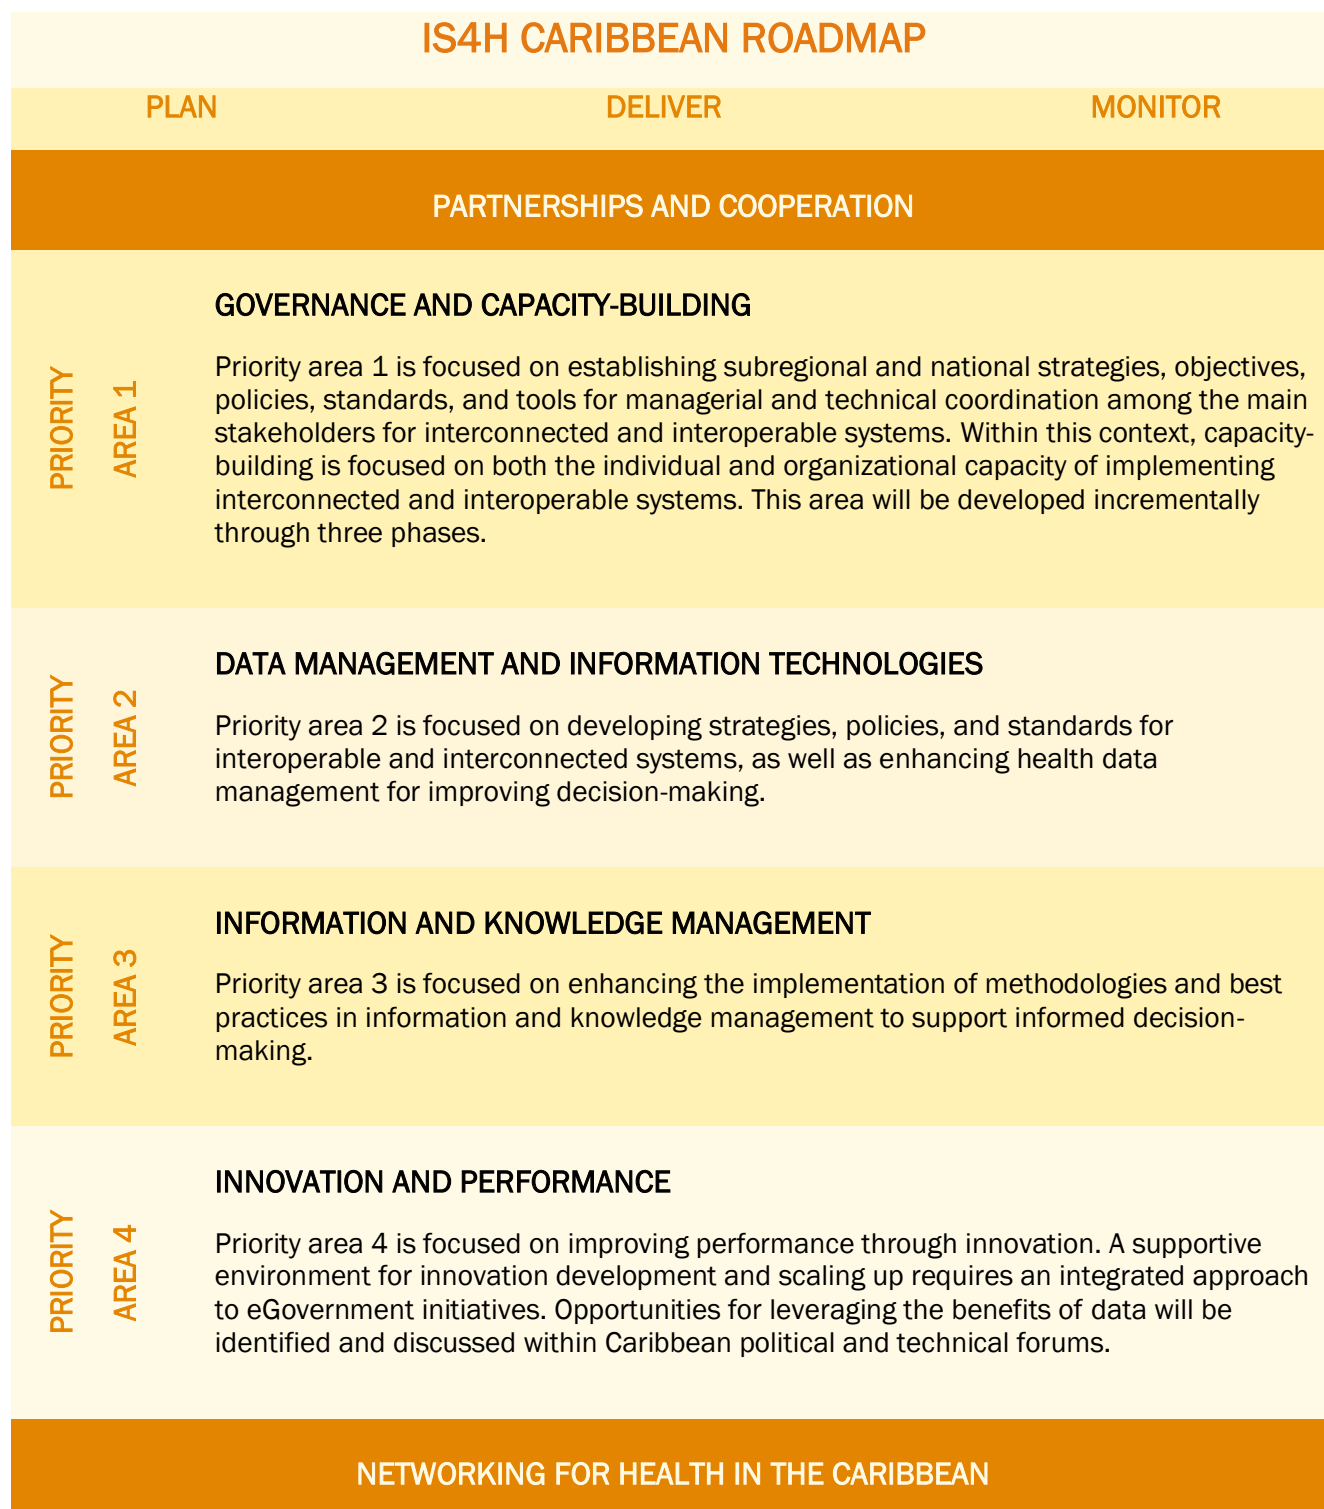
IS4H CARIBBEAN ROADMAP

PLAN

DELIVER

MONITOR

PARTNERSHIPS AND COOPERATION

PRIORITY AREA 1

GOVERNANCE AND CAPACITY-BUILDING

Priority area 1 is focused on establishing subregional and national strategies, objectives, policies, standards, and tools for managerial and technical coordination among the main stakeholders for interconnected and interoperable systems. Within this context, capacity-building is focused on both the individual and organizational capacity of implementing interconnected and interoperable systems. This area will be developed incrementally through three phases.

PRIORITY AREA 2

DATA MANAGEMENT AND INFORMATION TECHNOLOGIES

Priority area 2 is focused on developing strategies, policies, and standards for interoperable and interconnected systems, as well as enhancing health data management for improving decision-making.

PRIORITY AREA 3

INFORMATION AND KNOWLEDGE MANAGEMENT

Priority area 3 is focused on enhancing the implementation of methodologies and best practices in information and knowledge management to support informed decision-making.

PRIORITY AREA 4

INNOVATION AND PERFORMANCE

Priority area 4 is focused on improving performance through innovation. A supportive environment for innovation development and scaling up requires an integrated approach to eGovernment initiatives. Opportunities for leveraging the benefits of data will be identified and discussed within Caribbean political and technical forums.

NETWORKING FOR HEALTH IN THE CARIBBEAN